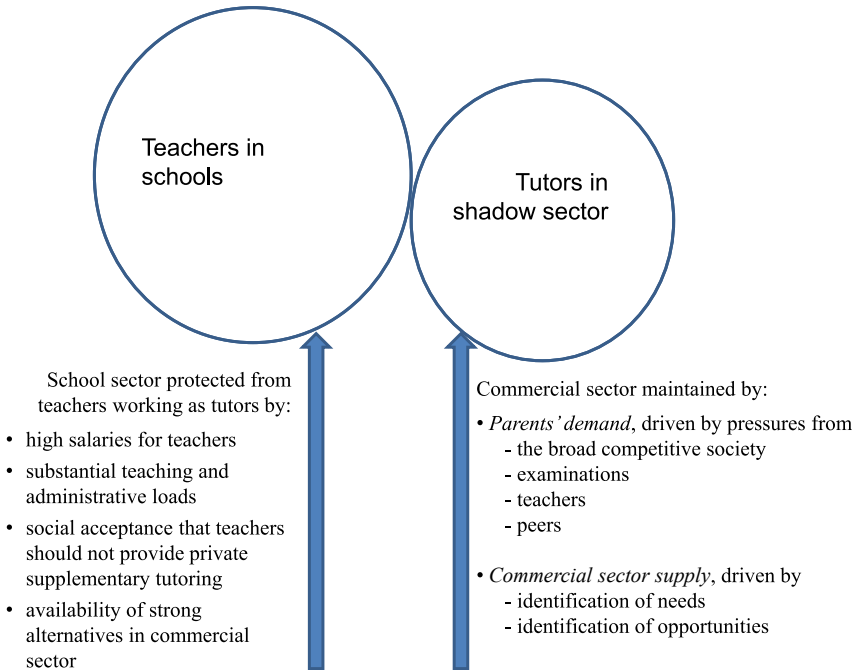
Teachers in schools

Tutors in shadow sector

School sector protected from teachers working as tutors by:

• high salaries for teachers
• substantial teaching and administrative loads
• social acceptance that teachers should not provide private supplementary tutoring
• availability of strong alternatives in commercial sector

Commercial sector maintained by:

• *Parents' demand*, driven by pressures from
  - the broad competitive society
  - examinations
  - teachers
  - peers

• *Commercial sector supply*, driven by
  - identification of needs
  - identification of opportunities